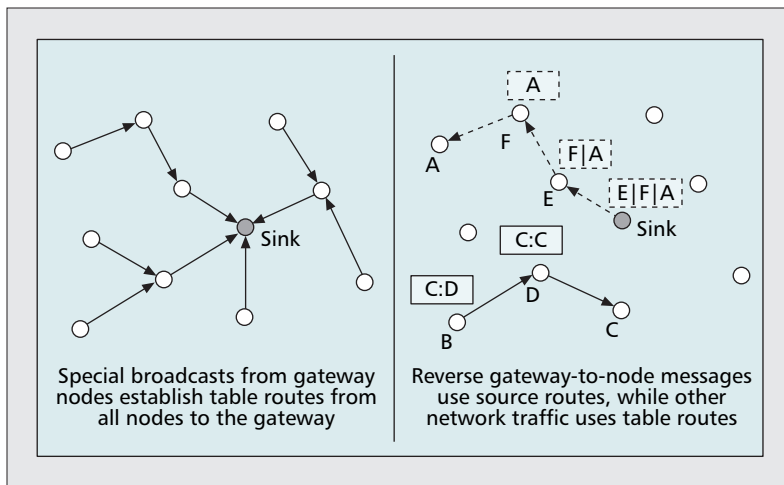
Sink

Special broadcasts from gateway nodes establish table routes from all nodes to the gateway

A

A

F

F|A

E

E|F|A

Sink

C:C

C:D

D

B

C

Reverse gateway-to-node messages use source routes, while other network traffic uses table routes